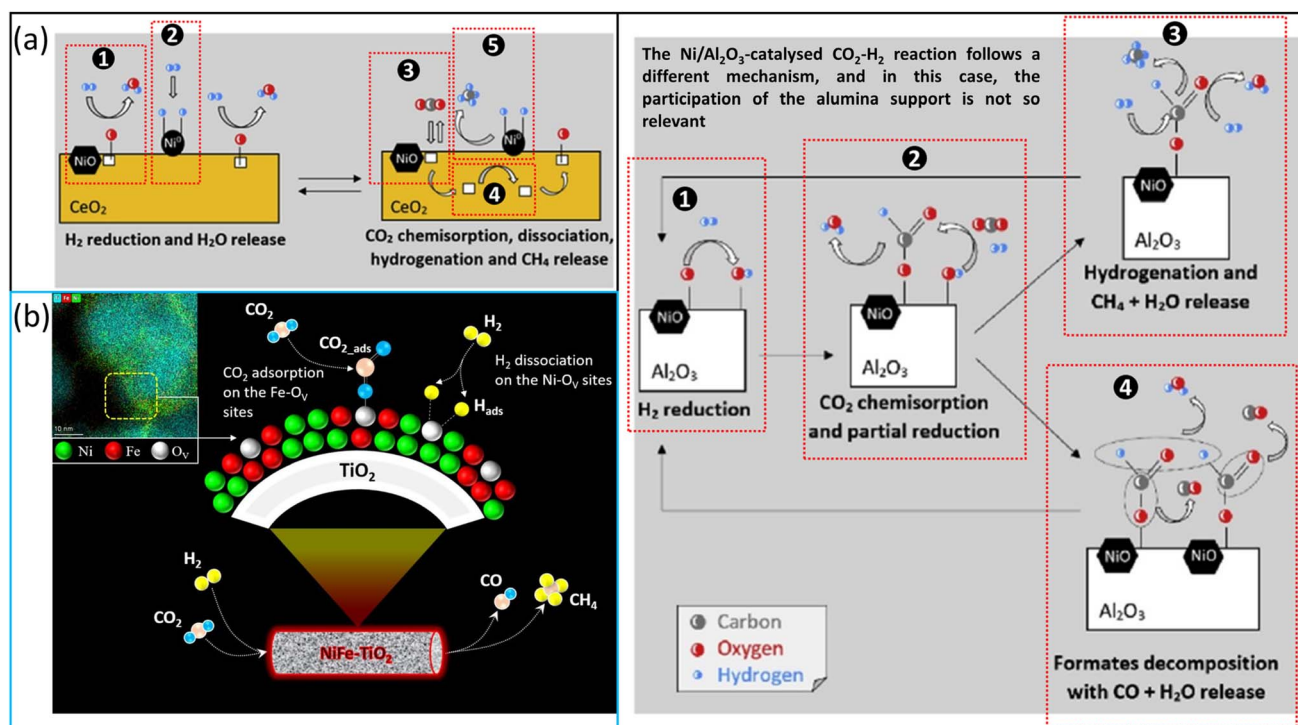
(a)

❶ ❷

NiO

$Ni^0$

$CeO_2$

$H_2$ reduction and $H_2O$ release

❸ ❺

NiO

$Ni^0$

❹

$CeO_2$

$CO_2$ chemisorption, dissociation, hydrogenation and $CH_4$ release

(b)

10 nm

Ni Fe $O_V$

$CO_2$

$CO_{2\_ads}$

$CO_2$ adsorption on the Fe-$O_V$ sites

$H_2$

$H_2$ dissociation on the Ni-$O_V$ sites

$H_{ads}$

$TiO_2$

$H_2$

$CO_2$

NiFe-$TiO_2$

CO

$CH_4$

The Ni/$Al_2O_3$-catalysed $CO_2$-$H_2$ reaction follows a different mechanism, and in this case, the participation of the alumina support is not so relevant

❶

NiO

$Al_2O_3$

$H_2$ reduction

❷

NiO

$Al_2O_3$

$CO_2$ chemisorption and partial reduction

❸

NiO

$Al_2O_3$

Hydrogenation and $CH_4$ + $H_2O$ release

❹

NiO NiO

$Al_2O_3$

Formates decomposition with CO + $H_2O$ release

Carbon
Oxygen
Hydrogen